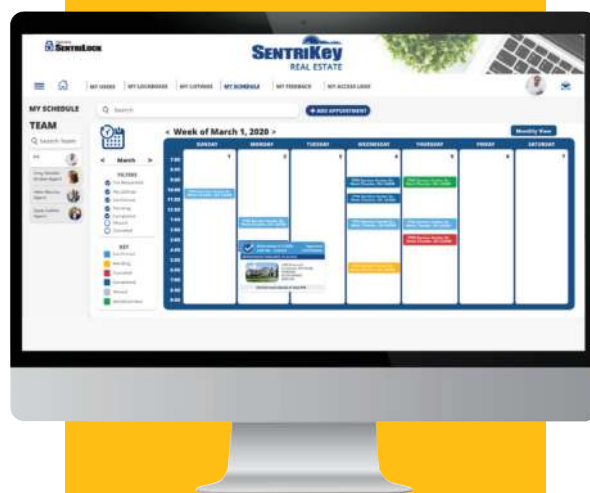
SENTRILOCK

SENTRIKey
REAL ESTATE

MY USERS | MY LOCKBOXES | MY LISTINGS | MY SCHEDULE | MY FEEDBACK | MY ACCESS LOGS

MY SCHEDULE

TEAM

Search

+ ADD APPOINTMENT

< Week of March 1, 2020 >

Monthly View

< March >

FILTERS

KEY

| | SUNDAY | MONDAY | TUESDAY | WEDNESDAY | THURSDAY | FRIDAY | SATURDAY |
|---|---|---|---|---|---|---|---|
| | 1 | 2 | 3 | 4 | 5 | 6 | 7 |